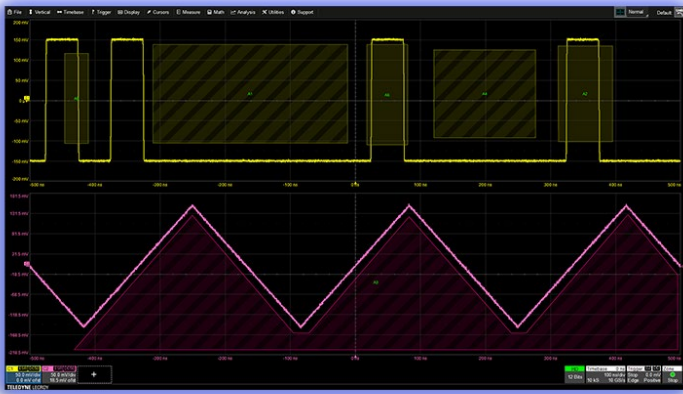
File Vertical Timebase Trigger Display Cursors Measure Math Analysis Utilities Support
Normal
Default

150 mV
100 mV
50 mV
0 mV
-50 mV
-100 mV
-150 mV
-200 mV

A1
A3
A4
A2

-500 ns
-400 ns
-300 ns
-200 ns
-100 ns
0 ns
100 ns
200 ns
300 ns
400 ns
500 ns

A2

-500 ns
-400 ns
-300 ns
-200 ns
-100 ns
0 ns
100 ns
200 ns
300 ns
400 ns
500 ns

50.0 mV/div
0.0 mV ofst
50.0 mV/div
18.5 mV ofst

TELEDYNE LECROY

Timebase 0 ns
100 ns/div
10 GS/s
Trigger
Stop
Edge
0.0 mV
Positive